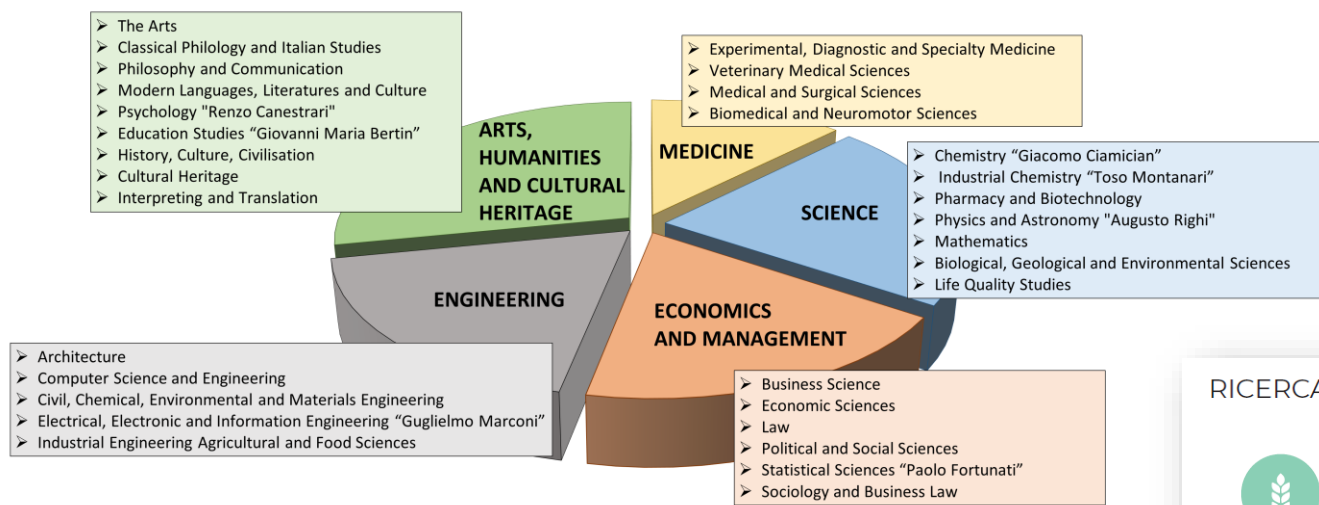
➢ The Arts
➢ Classical Philology and Italian Studies
➢ Philosophy and Communication
➢ Modern Languages, Literatures and Culture
➢ Psychology "Renzo Canestrari"
➢ Education Studies “Giovanni Maria Bertin”
➢ History, Culture, Civilisation
➢ Cultural Heritage
➢ Interpreting and Translation

ARTS, HUMANITIES AND CULTURAL HERITAGE

➢ Experimental, Diagnostic and Specialty Medicine
➢ Veterinary Medical Sciences
➢ Medical and Surgical Sciences
➢ Biomedical and Neuromotor Sciences

MEDICINE

➢ Chemistry “Giacomo Ciamician”
➢ Industrial Chemistry “Toso Montanari”
➢ Pharmacy and Biotechnology
➢ Physics and Astronomy "Augusto Righi"
➢ Mathematics
➢ Biological, Geological and Environmental Sciences
➢ Life Quality Studies

SCIENCE

ENGINEERING

ECONOMICS AND MANAGEMENT

➢ Architecture
➢ Computer Science and Engineering
➢ Civil, Chemical, Environmental and Materials Engineering
➢ Electrical, Electronic and Information Engineering “Guglielmo Marconi”
➢ Industrial Engineering Agricultural and Food Sciences

➢ Business Science
➢ Economic Sciences
➢ Law
➢ Political and Social Sciences
➢ Statistical Sciences “Paolo Fortunati”
➢ Sociology and Business Law

RICERCA